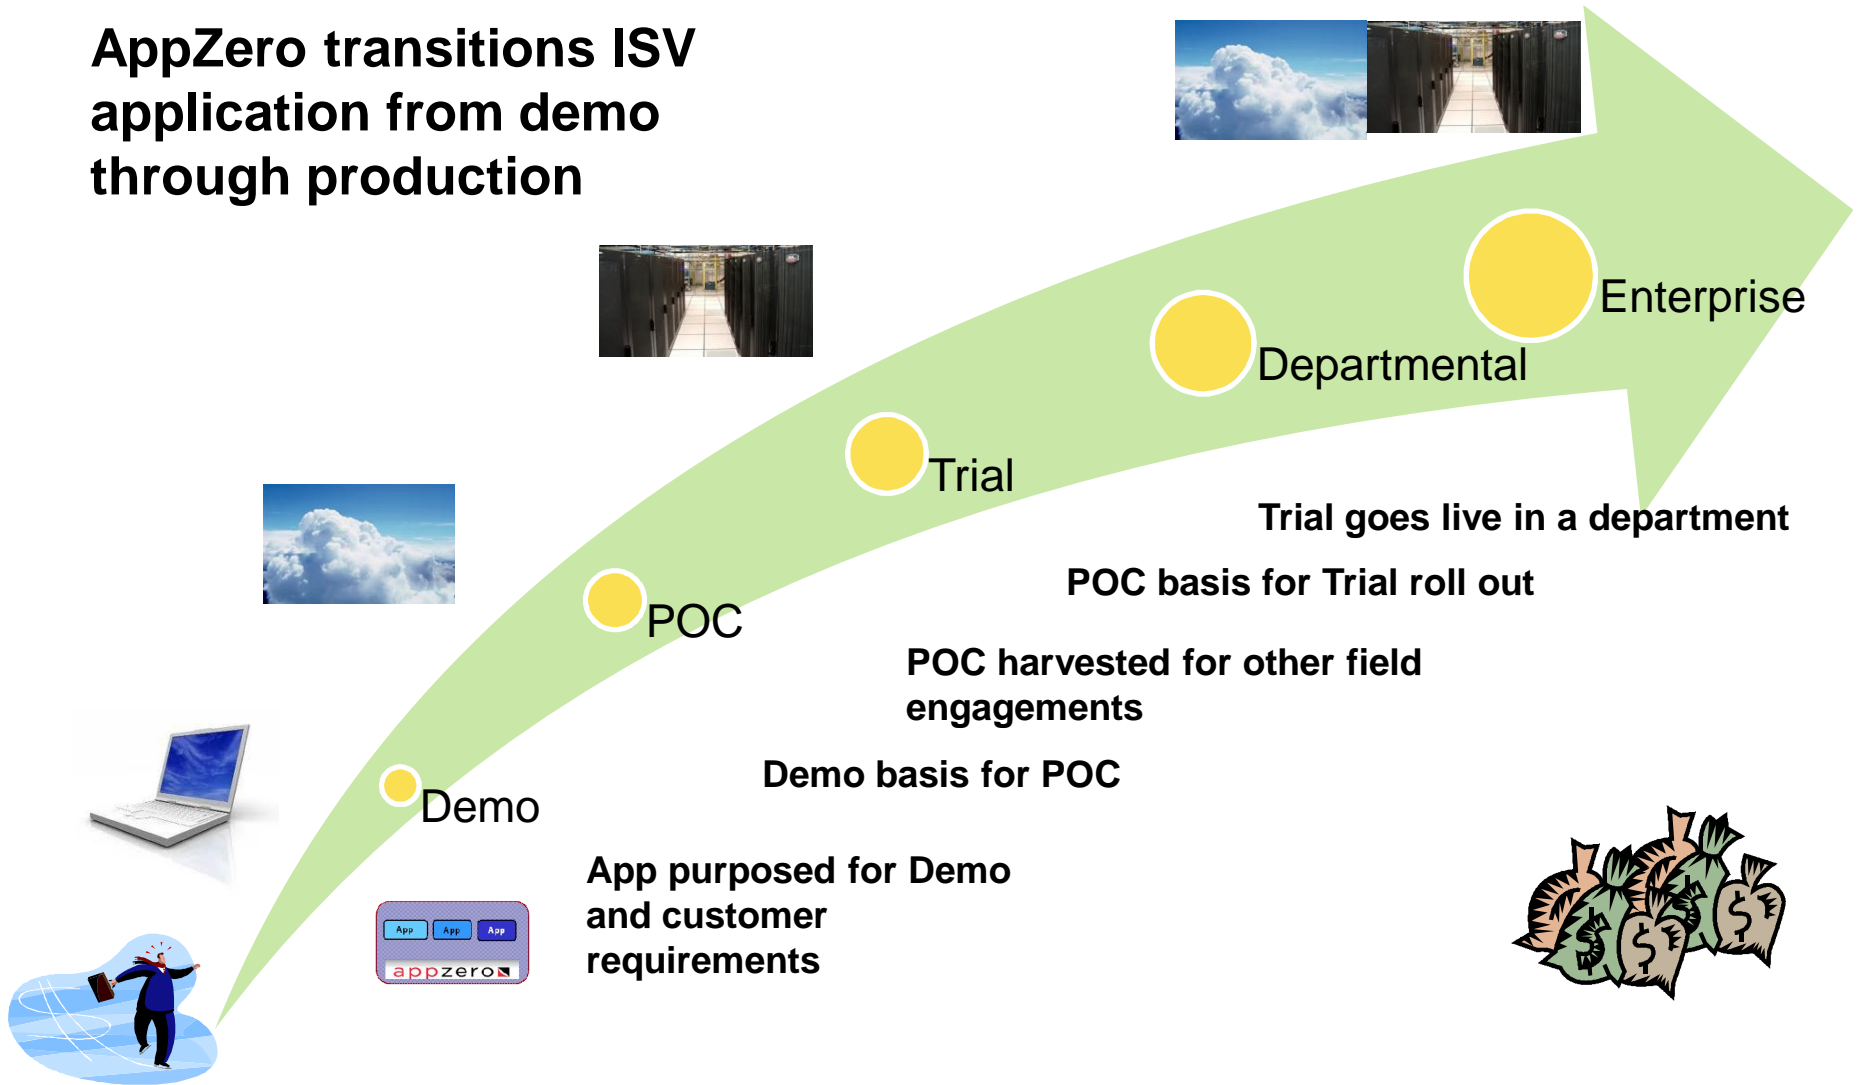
AppZero transitions ISV application from demo through production

Enterprise

Departmental

Trial

POC

Demo

Trial goes live in a department

POC basis for Trial roll out

POC harvested for other field engagements

Demo basis for POC

App purposed for Demo and customer requirements

App App App

appzero